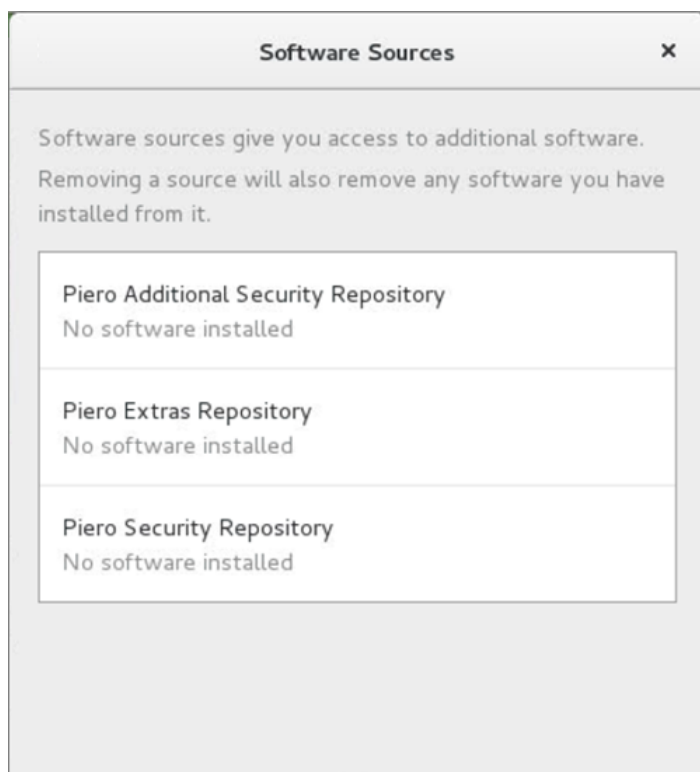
Software Sources

×

Software sources give you access to additional software. Removing a source will also remove any software you have installed from it.

Piero Additional Security Repository
No software installed

Piero Extras Repository
No software installed

Piero Security Repository
No software installed